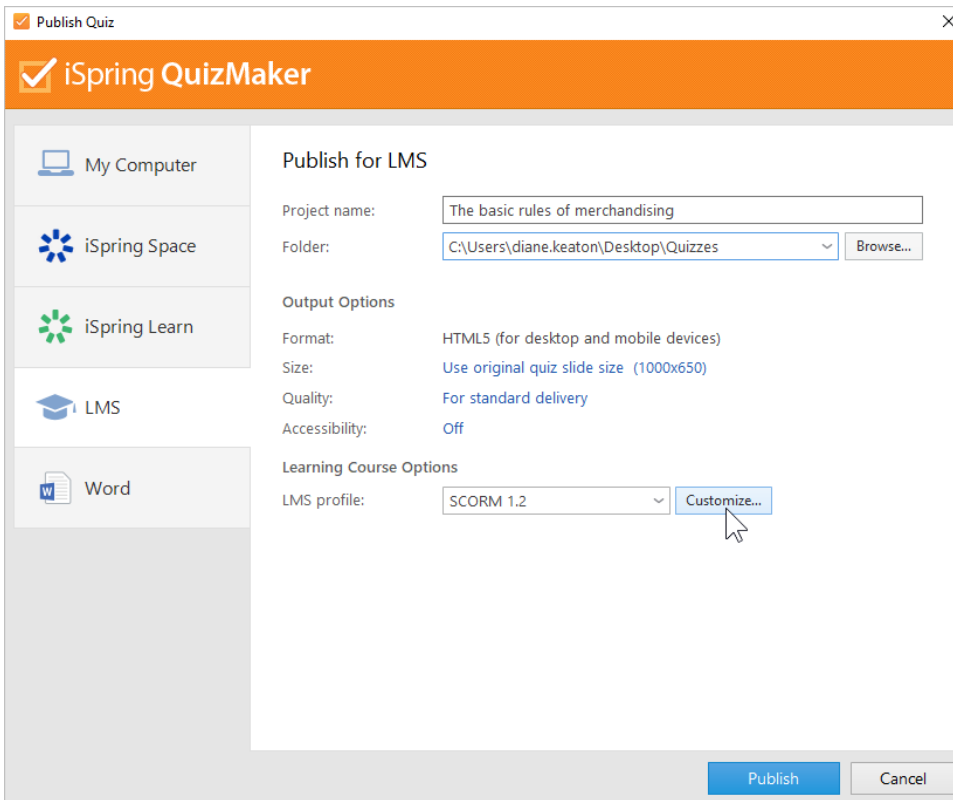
Publish Quiz

iSpring QuizMaker

My Computer

iSpring Space

iSpring Learn

LMS

Word

Publish for LMS

Project name: The basic rules of merchandising

Folder: C:\Users\diane.keaton\Desktop\Quizzes Browse...

Output Options

Format: HTML5 (for desktop and mobile devices)

Size: Use original quiz slide size (1000x650)

Quality: For standard delivery

Accessibility: Off

Learning Course Options

LMS profile: SCORM 1.2 Customize...

Publish Cancel